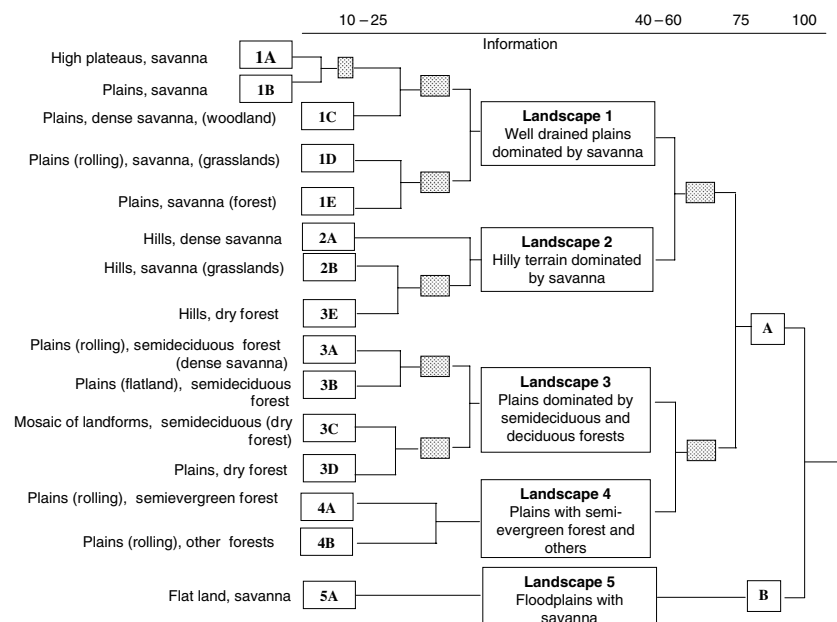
10 – 25 40 – 60 75 100

Information

High plateaus, savanna **1A**

Plains, savanna **1B**

Plains, dense savanna, (woodland) **1C**

Plains (rolling), savanna, (grasslands) **1D**

Plains, savanna (forest) **1E**

Hills, dense savanna **2A**

Hills, savanna (grasslands) **2B**

Hills, dry forest **3E**

Plains (rolling), semideciduous forest (dense savanna) **3A**

Plains (flatland), semideciduous forest **3B**

Mosaic of landforms, semideciduous (dry forest) **3C**

Plains, dry forest **3D**

Plains (rolling), semievergreen forest **4A**

Plains (rolling), other forests **4B**

Flat land, savanna **5A**

**Landscape 1**
Well drained plains dominated by savanna

**Landscape 2**
Hilly terrain dominated by savanna

**Landscape 3**
Plains dominated by semideciduous and deciduous forests

**Landscape 4**
Plains with semievergreen forest and others

**Landscape 5**
Floodplains with savanna

**A**

**B**